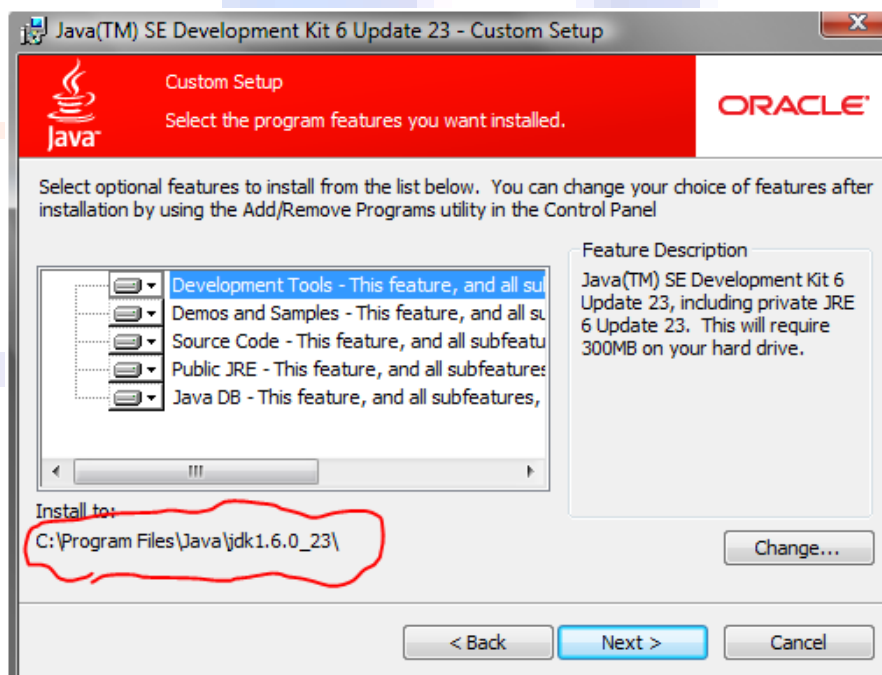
Java(TM) SE Development Kit 6 Update 23 - Custom Setup

Java

Custom Setup

Select the program features you want installed.

ORACLE

Select optional features to install from the list below. You can change your choice of features after installation by using the Add/Remove Programs utility in the Control Panel

Development Tools - This feature, and all su
Demos and Samples - This feature, and all su
Source Code - This feature, and all subfeatu
Public JRE - This feature, and all subfeatures
Java DB - This feature, and all subfeatures,

Feature Description

Java(TM) SE Development Kit 6 Update 23, including private JRE 6 Update 23. This will require 300MB on your hard drive.

Install to:

C:\Program Files\Java\jdk1.6.0_23\

Change...

< Back

Next >

Cancel